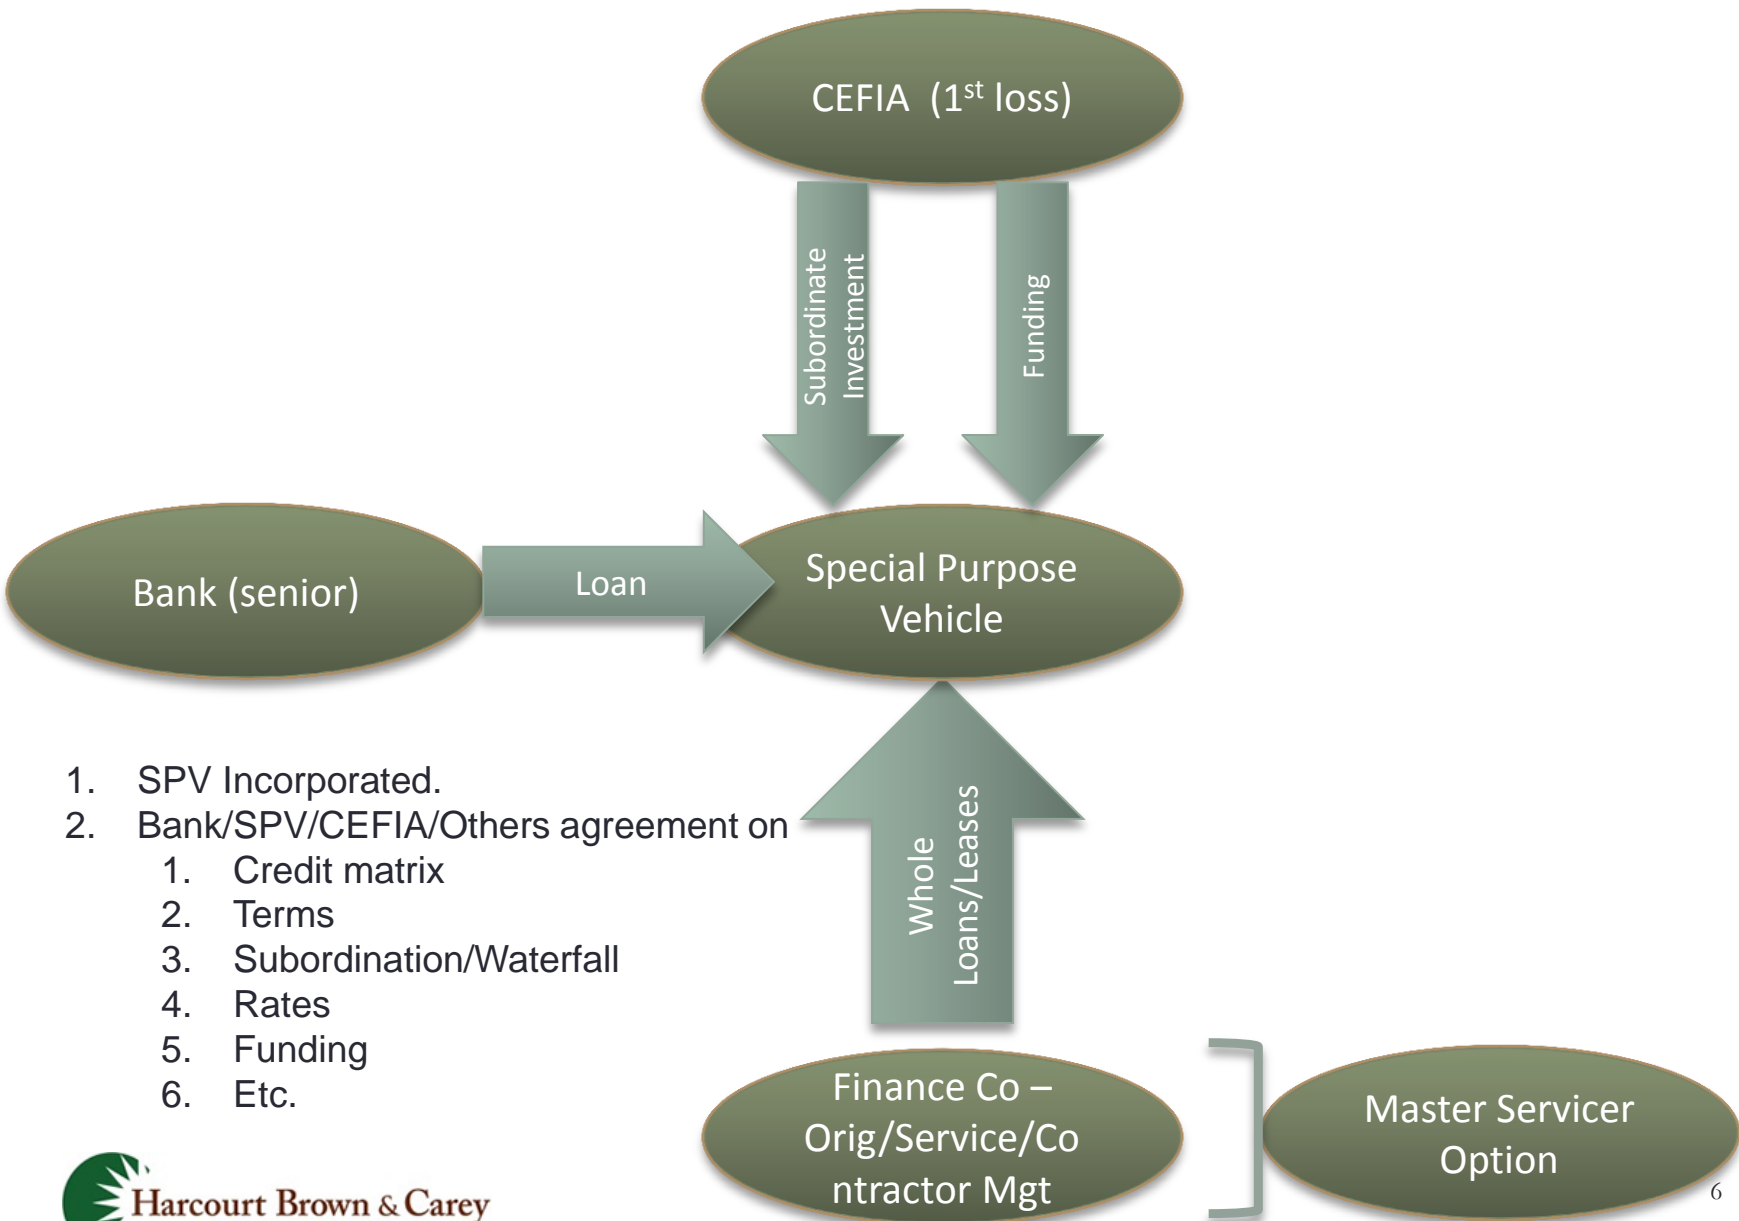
CEFIA (1$^{st}$ loss)

Subordinate Investment

Funding

Bank (senior)

Loan

Special Purpose Vehicle

1. SPV Incorporated.
2. Bank/SPV/CEFIA/Others agreement on
   1. Credit matrix
   2. Terms
   3. Subordination/Waterfall
   4. Rates
   5. Funding
   6. Etc.

Whole Loans/Leases

Finance Co – Orig/Service/Contractor Mgt

Master Servicer Option

Harcourt Brown & Carey

6